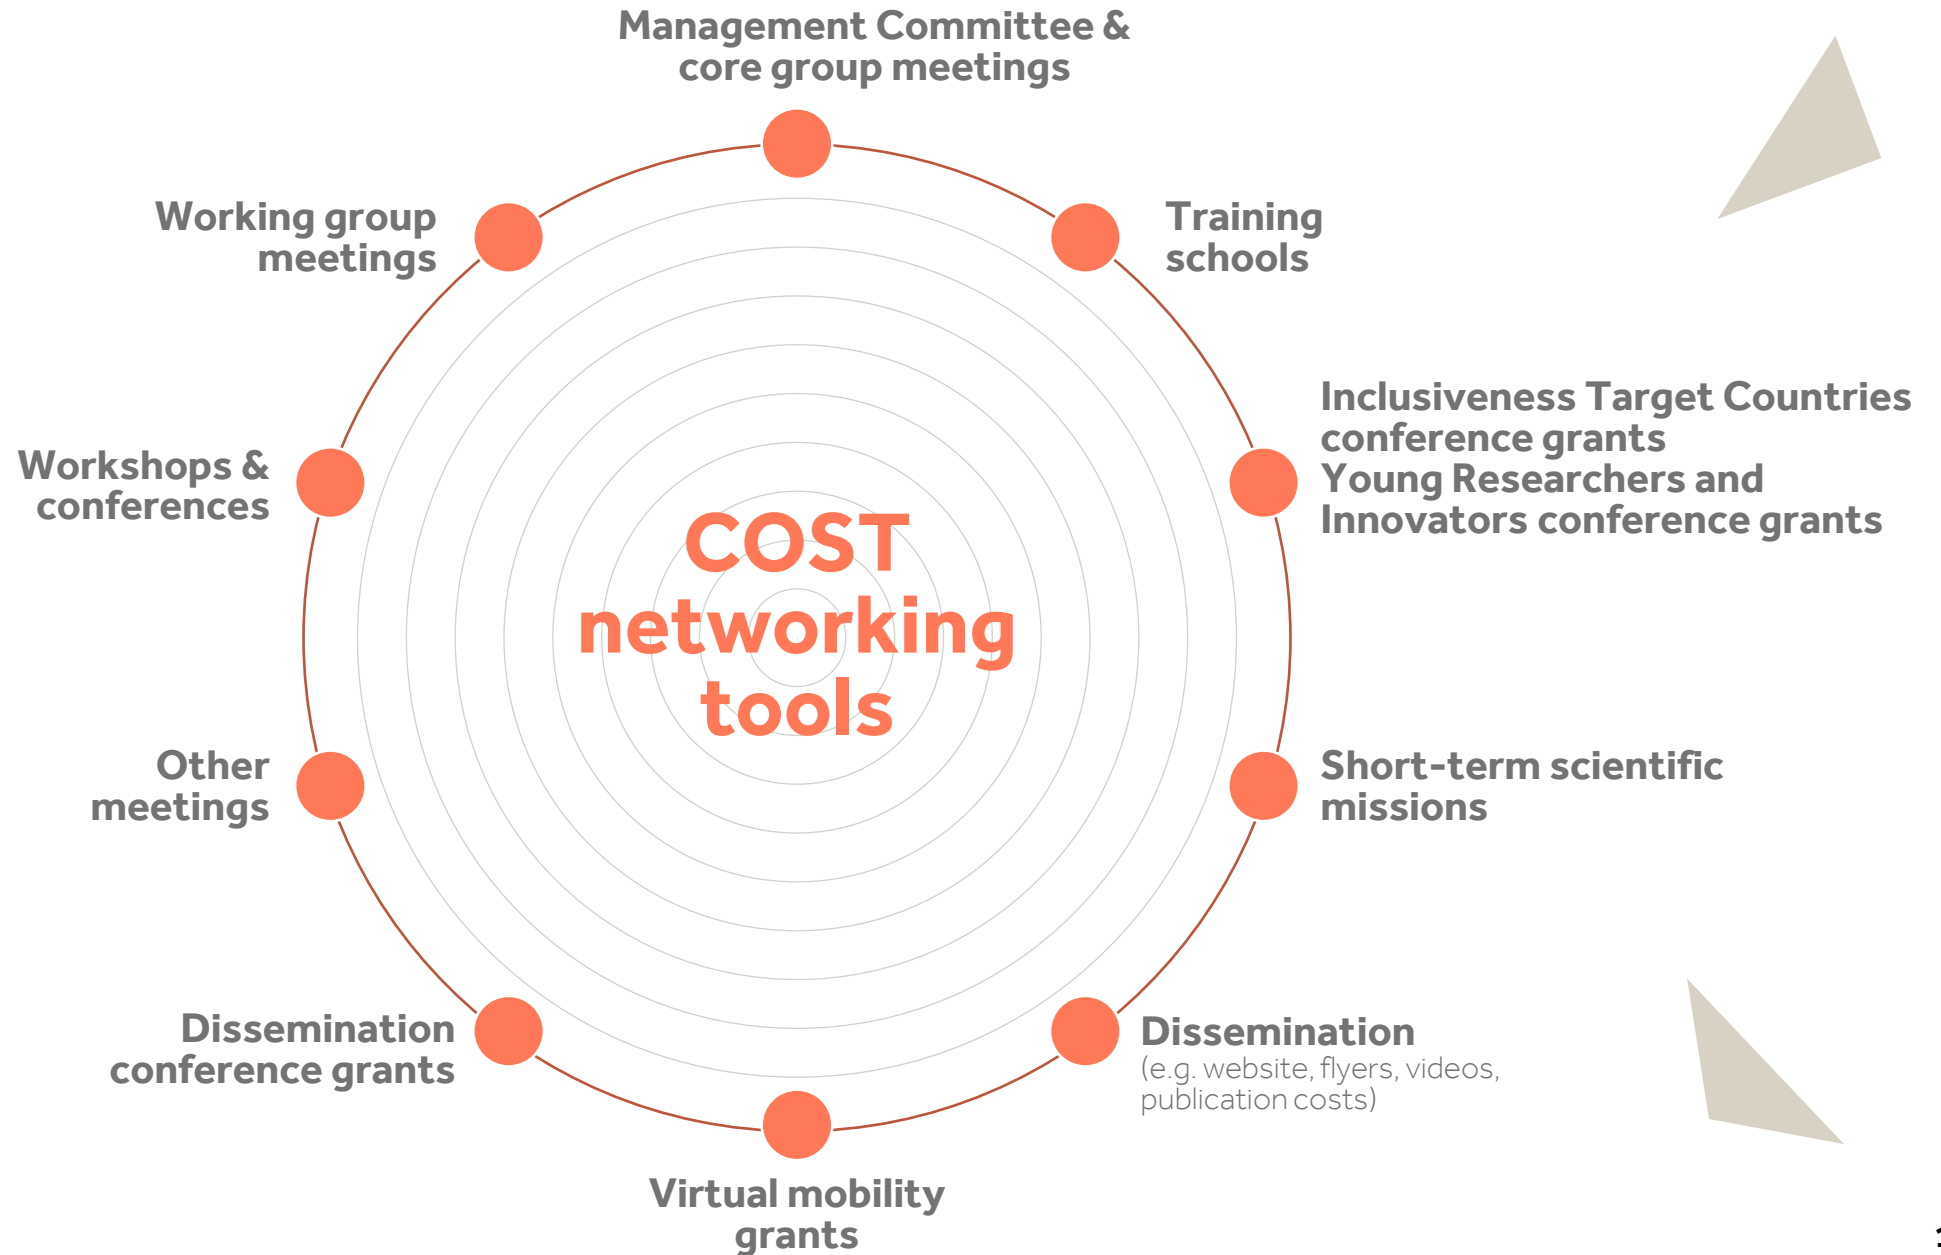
Management Committee & core group meetings

Training schools

Inclusiveness Target Countries conference grants
Young Researchers and Innovators conference grants

Short-term scientific missions

Dissemination
(e.g. website, flyers, videos, publication costs)

Virtual mobility grants

Dissemination conference grants

Other meetings

Workshops & conferences

Working group meetings

COST networking tools